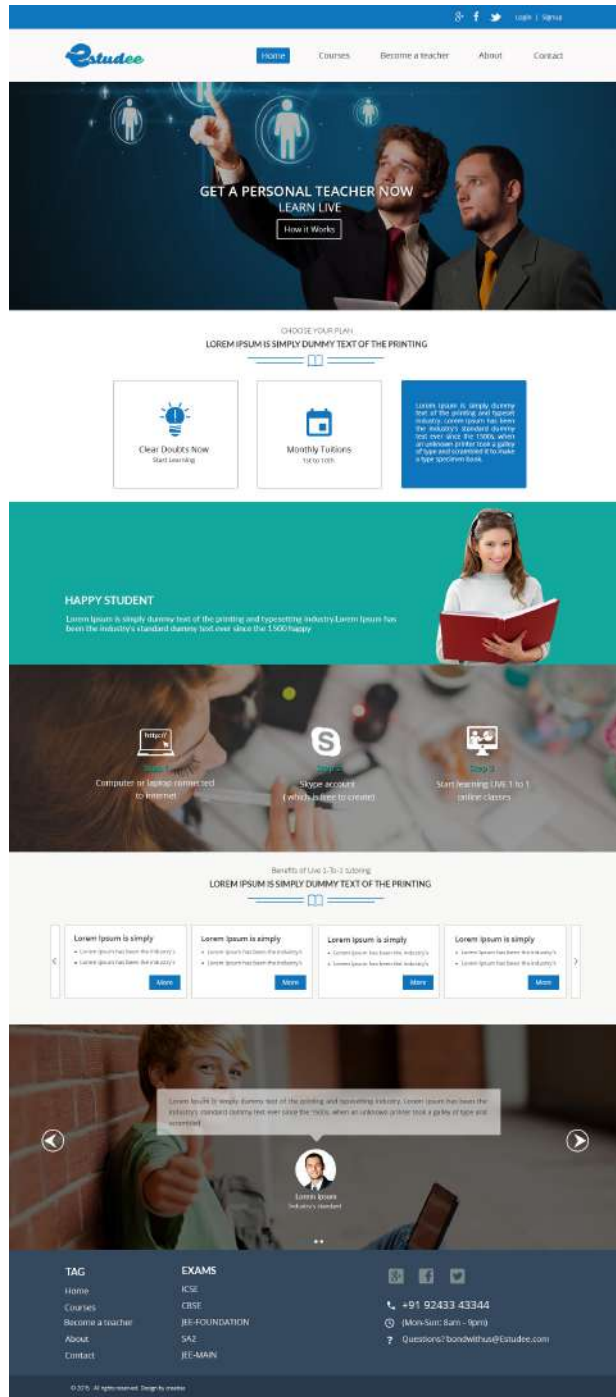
Login | Signup

Estudee

Home Courses Become a teacher About Contact

GET A PERSONAL TEACHER NOW
LEARN LIVE
How it Works

CHOOSE YOUR PLAN
LOREM IPSUM IS SIMPLY DUMMY TEXT OF THE PRINTING

Clear Doubts Now
Start learning

Monthly Tuitions
1st to 10th

Lorem Ipsum is simply dummy text of the printing and typeset industry. Lorem Ipsum has been the industry's standard dummy text ever since the 1500s, when an unknown printer took a galley of type and scrambled it to make a type specimen book.

HAPPY STUDENT
Lorem Ipsum is simply dummy text of the printing and typesetting industry.Lorem Ipsum has been the industry's standard dummy text ever since the 1500 happy

http://
Step 1
Computer or laptop connected to internet

Step 2
Skype account (which is free to create)

Step 3
Start learning LIVE 1 to 1 online classes

Benefits of Live 1-To-1 tutoring
LOREM IPSUM IS SIMPLY DUMMY TEXT OF THE PRINTING

Lorem Ipsum is simply
• Lorem Ipsum has been the industry's
• Lorem Ipsum has been the industry's
More

Lorem Ipsum is simply
• Lorem Ipsum has been the industry's
• Lorem Ipsum has been the industry's
More

Lorem Ipsum is simply
• Lorem Ipsum has been the industry's
• Lorem Ipsum has been the industry's
More

Lorem Ipsum is simply
• Lorem Ipsum has been the industry's
• Lorem Ipsum has been the industry's
More

Lorem Ipsum is simply dummy text of the printing and typesetting industry. Lorem Ipsum has been the industry's standard dummy text ever since the 1500s, when an unknown printer took a galley of type and scrambled

Lorem Ipsum
Industry's standard

TAG
Home
Courses
Become a teacher
About
Contact

EXAMS
ICSE
CBSE
JEE-FOUNDATION
SA2
JEE-MAIN

+91 92433 43344
(Mon-Sun: 8am - 9pm)
Questions? bondwithus@Estudee.com

© 2015. All rights reserved. Design by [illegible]